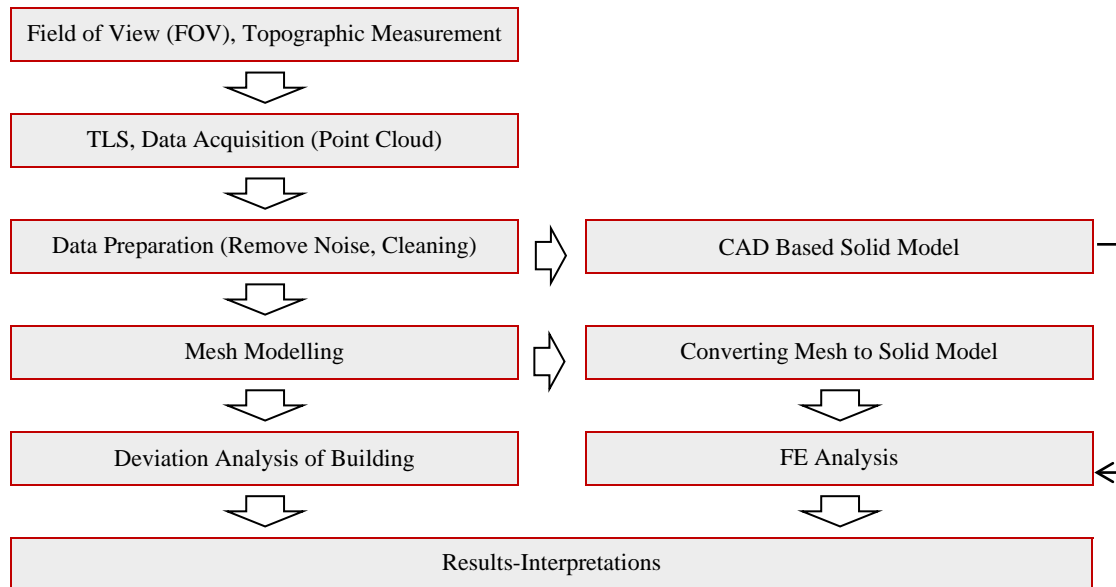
Field of View (FOV), Topographic Measurement

TLS, Data Acquisition (Point Cloud)

Data Preparation (Remove Noise, Cleaning)

CAD Based Solid Model

Mesh Modelling

Converting Mesh to Solid Model

Deviation Analysis of Building

FE Analysis

Results-Interpretations